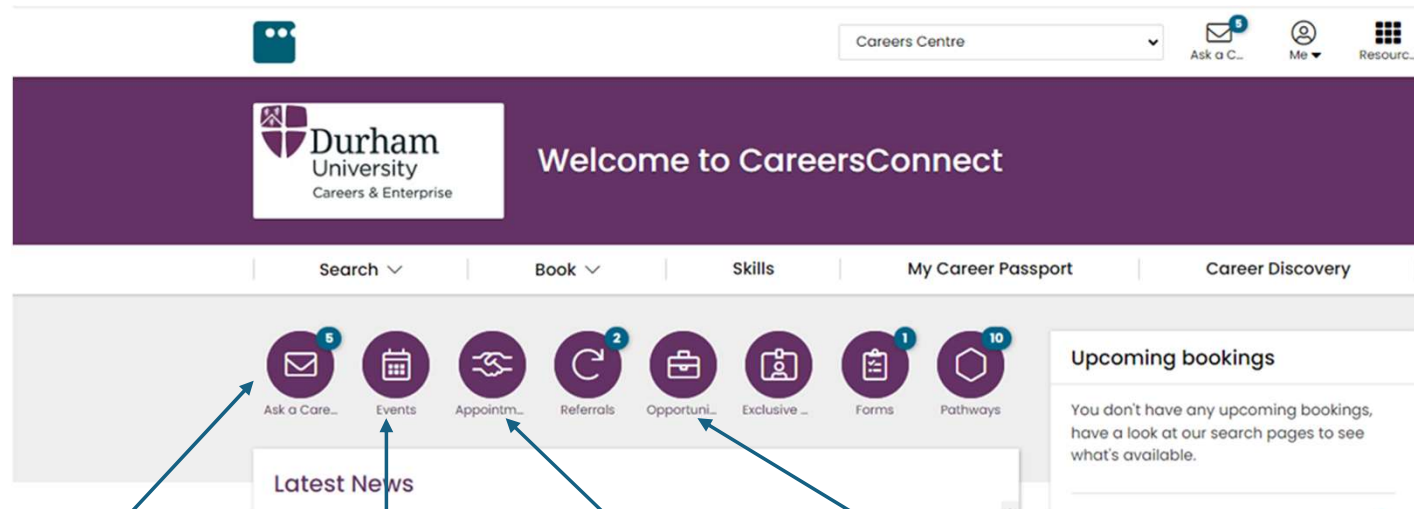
Careers Centre

5
Ask a C...

Me

Resourc...

Durham University Careers & Enterprise

Welcome to CareersConnect

Search

Book

Skills

My Career Passport

Career Discovery

5
Ask a Care...

Events

Appointm...

2
Referrals

Opportuni...

Exclusive ...

1
Forms

10
Pathways

Upcoming bookings

You don't have any upcoming bookings, have a look at our search pages to see what's available.

Latest News